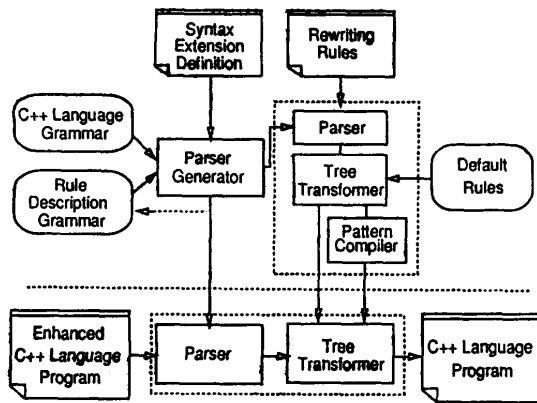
Syntax Extension Definition

Rewriting Rules

C++ Language Grammar

Parser Generator

Parser

Tree Transformer

Default Rules

Rule Description Grammar

Pattern Compiler

Enhanced C++ Language Program

Parser

Tree Transformer

C++ Language Program